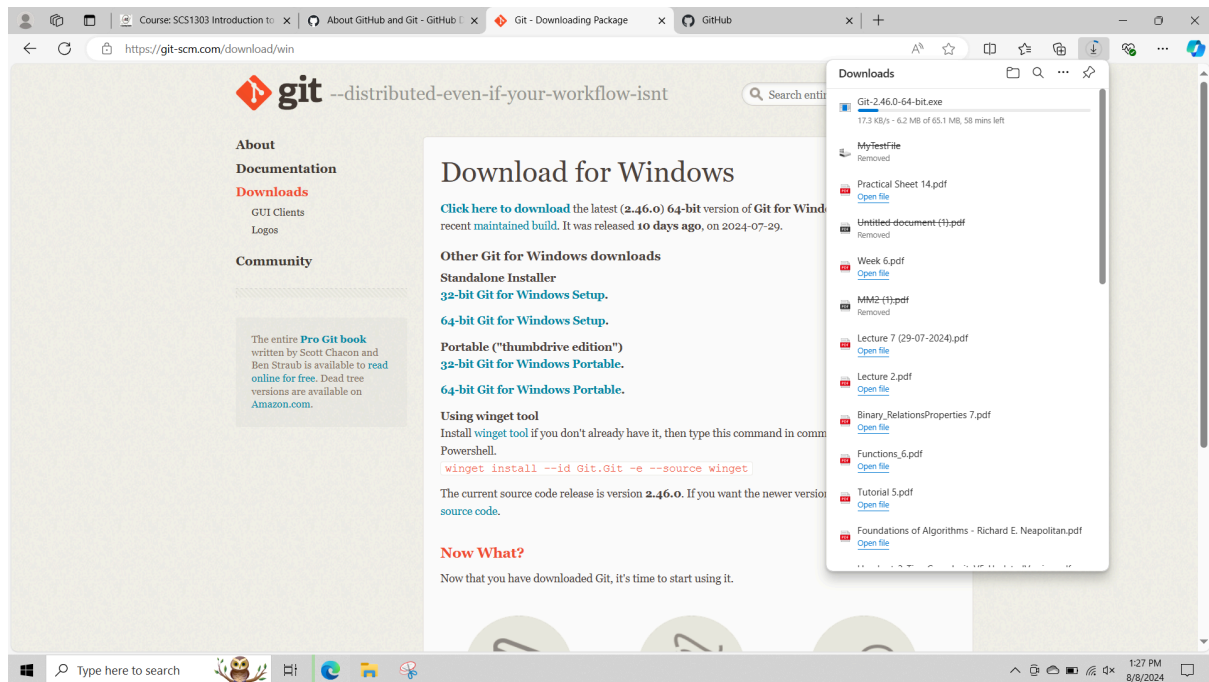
Course: SCS1303 Introduction to
About GitHub and Git - GitHub D
Git - Downloading Package
GitHub

https://git-scm.com/download/win

git --distributed-even-if-your-workflow-isnt

Search entir

About
Documentation
Downloads
GUI Clients
Logos
Community

The entire Pro Git book written by Scott Chacon and Ben Straub is available to read online for free. Dead tree versions are available on Amazon.com.

Download for Windows

Click here to download the latest (2.46.0) 64-bit version of Git for Windo recent maintained build. It was released 10 days ago, on 2024-07-29.

Other Git for Windows downloads

Standalone Installer
32-bit Git for Windows Setup.

64-bit Git for Windows Setup.

Portable ("thumbdrive edition")
32-bit Git for Windows Portable.

64-bit Git for Windows Portable.

Using winget tool
Install winget tool if you don't already have it, then type this command in comm Powershell.
winget install --id Git.Git -e --source winget

The current source code release is version 2.46.0. If you want the newer version source code.

Now What?

Now that you have downloaded Git, it's time to start using it.

Downloads

Git-2.46.0-64-bit.exe
17.3 KB/s - 6.2 MB of 65.1 MB, 58 mins left

MyTestFile
Removed

Practical Sheet 14.pdf
Open file

Untitled document (1).pdf
Removed

Week 6.pdf
Open file

MM2 (1).pdf
Removed

Lecture 7 (29-07-2024).pdf
Open file

Lecture 2.pdf
Open file

Binary_RelationsProperties 7.pdf
Open file

Functions_6.pdf
Open file

Tutorial 5.pdf
Open file

Foundations of Algorithms - Richard E. Neapolitan.pdf
Open file

Type here to search

1:27 PM
8/8/2024